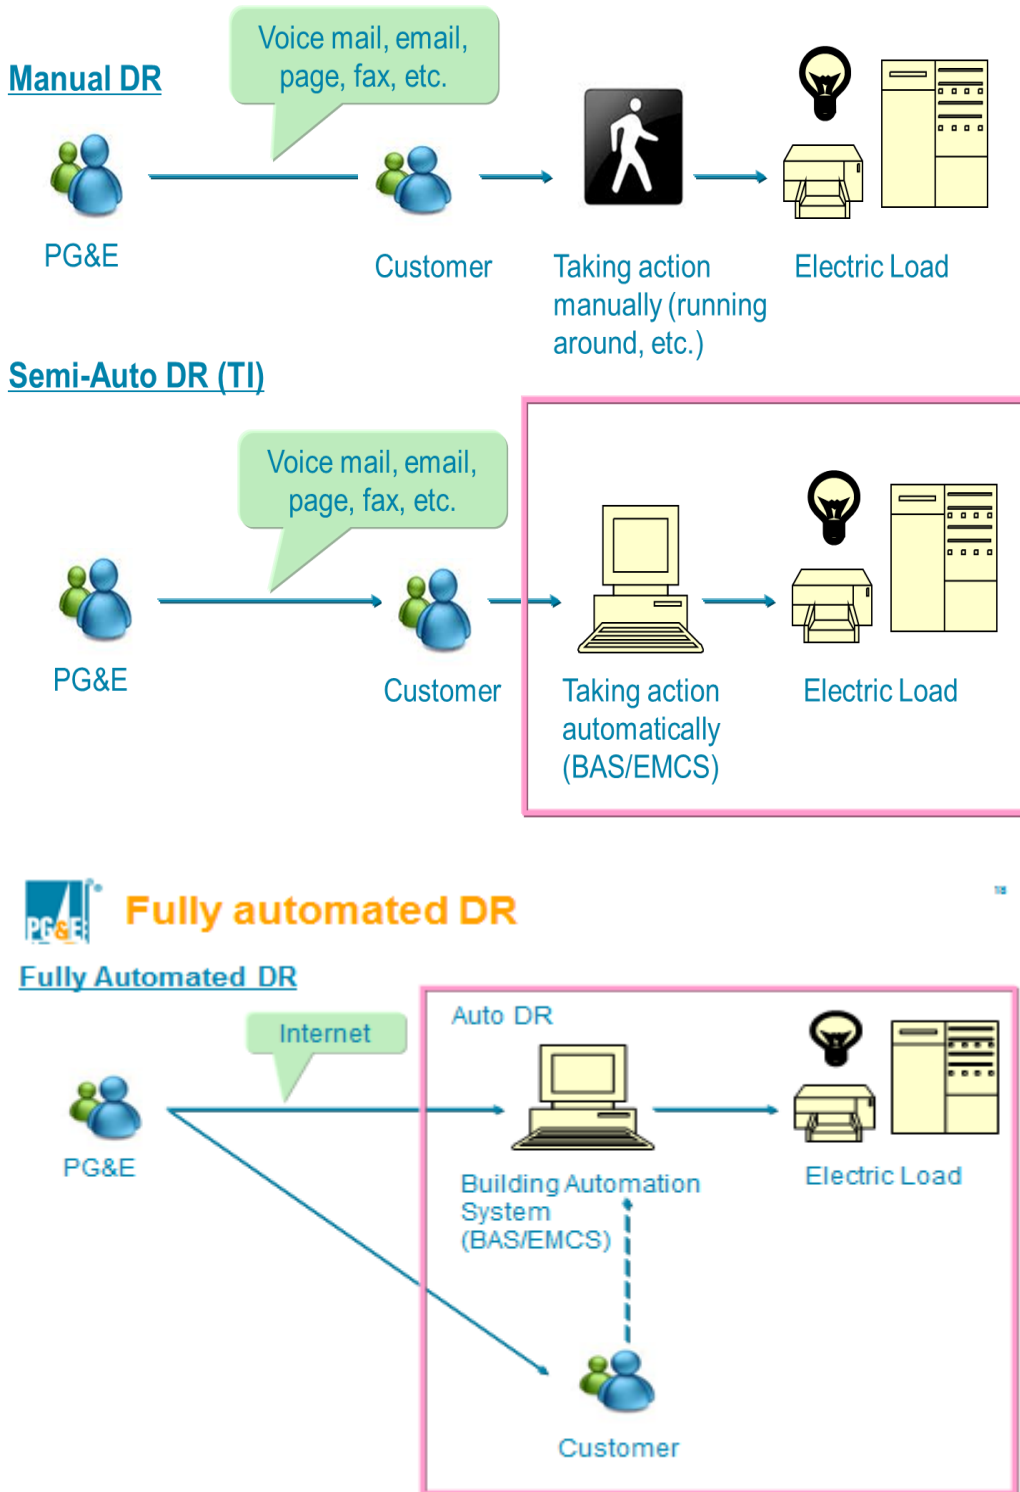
Manual DR

Voice mail, email, page, fax, etc.

PG&E

Customer

Taking action manually (running around, etc.)

Electric Load

Semi-Auto DR (TI)

Voice mail, email, page, fax, etc.

PG&E

Customer

Taking action automatically (BAS/EMCS)

Electric Load

PG&E

Fully automated DR

Fully Automated DR

Internet

Auto DR

PG&E

Building Automation System (BAS/EMCS)

Electric Load

Customer